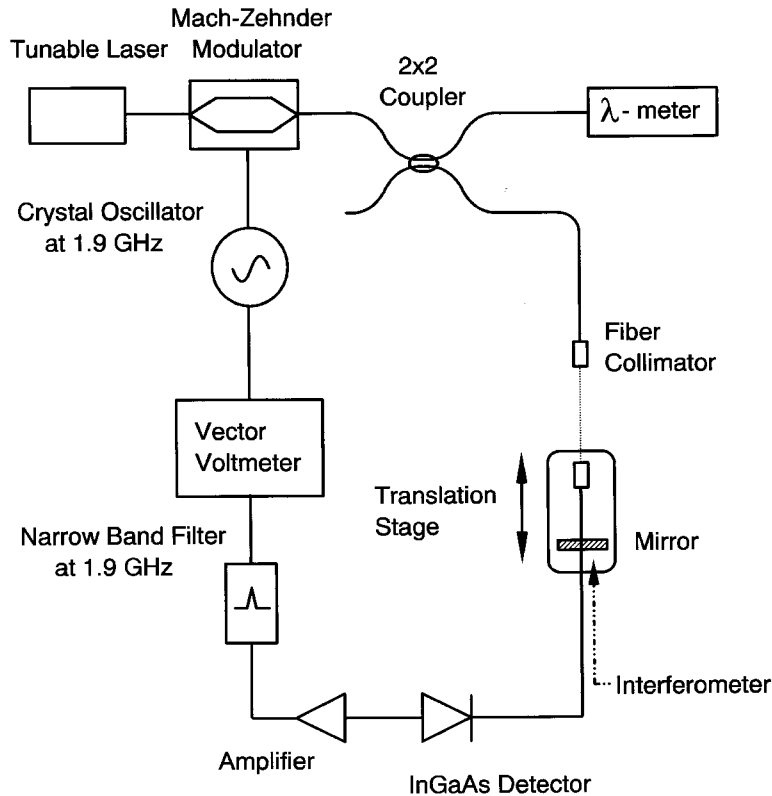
Tunable Laser

Mach-Zehnder Modulator

2x2 Coupler

$\lambda$- meter

Crystal Oscillator at 1.9 GHz

Fiber Collimator

Vector Voltmeter

Translation Stage

Mirror

Narrow Band Filter at 1.9 GHz

Interferometer

Amplifier

InGaAs Detector